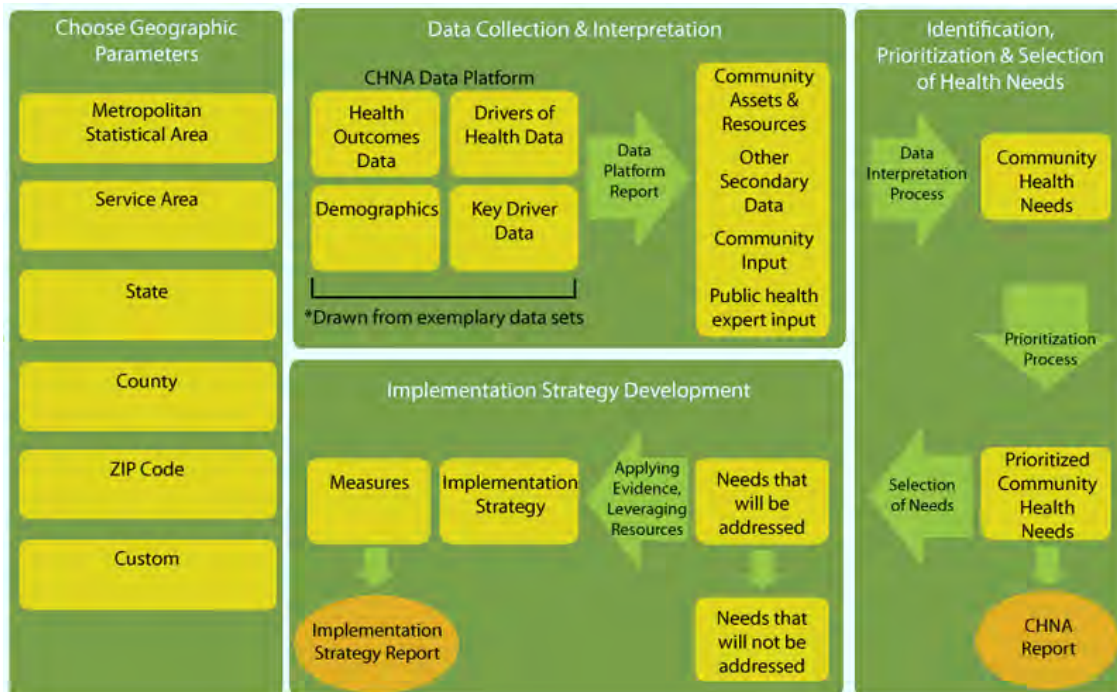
Choose Geographic Parameters

Metropolitan Statistical Area

Service Area

State

County

ZIP Code

Custom

Data Collection & Interpretation

CHNA Data Platform

Health Outcomes Data

Drivers of Health Data

Demographics

Key Driver Data

*Drawn from exemplary data sets

Data Platform Report

Community Assets & Resources

Other Secondary Data

Community Input

Public health expert input

Identification, Prioritization & Selection of Health Needs

Data Interpretation Process

Community Health Needs

Prioritization Process

Prioritized Community Health Needs

Selection of Needs

CHNA Report

Implementation Strategy Development

Measures

Implementation Strategy

Applying Evidence, Leveraging Resources

Needs that will be addressed

Needs that will not be addressed

Implementation Strategy Report